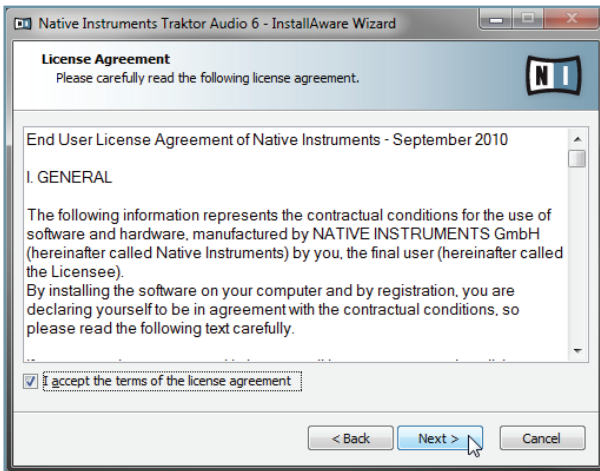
Native Instruments Traktor Audio 6 - InstallAware Wizard

License Agreement
Please carefully read the following license agreement.

N I

End User License Agreement of Native Instruments - September 2010

I. GENERAL

The following information represents the contractual conditions for the use of software and hardware, manufactured by NATIVE INSTRUMENTS GmbH (hereinafter called Native Instruments) by you, the final user (hereinafter called the Licensee).
By installing the software on your computer and by registration, you are declaring yourself to be in agreement with the contractual conditions, so please read the following text carefully.

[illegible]

I accept the terms of the license agreement

< Back
Next >
Cancel